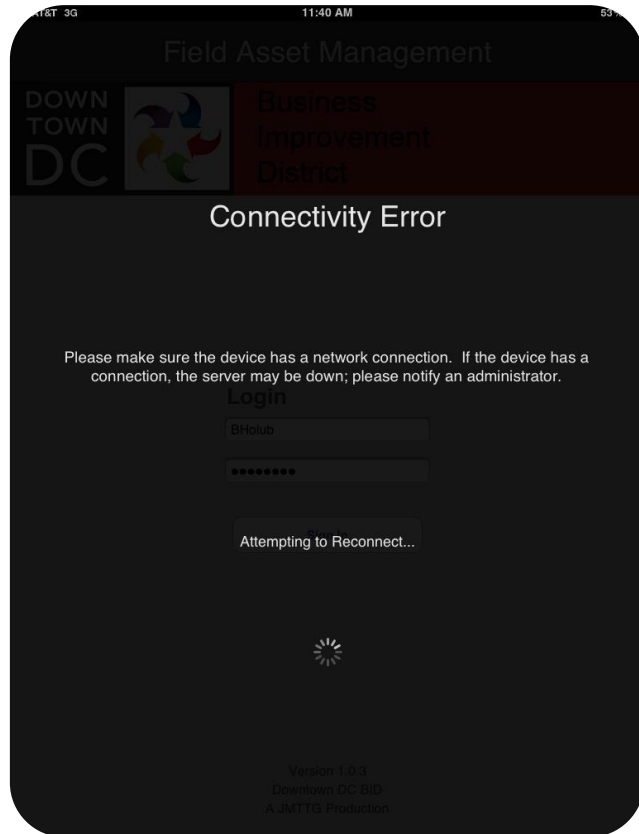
T&T 3G 11:40 AM 53

Field Asset Management

DOWN TOWN DC

Business Improvement District

Connectivity Error

Please make sure the device has a network connection. If the device has a connection, the server may be down; please notify an administrator.

Login

BHolub

•••••••••

Attempting to Reconnect...

Version 1.0.3
Downtown DC BID
A JMTTG Production